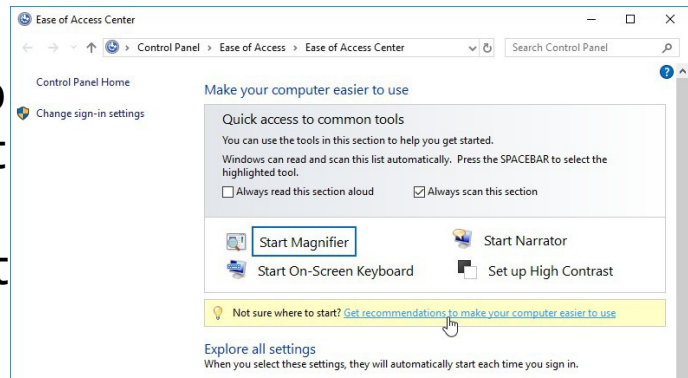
Ease of Access Center

Control Panel > Ease of Access > Ease of Access Center

Search Control Panel

Control Panel Home

Change sign-in settings

Make your computer easier to use

Quick access to common tools

You can use the tools in this section to help you get started.

Windows can read and scan this list automatically. Press the SPACEBAR to select the highlighted tool.

Always read this section aloud

Always scan this section

Start Magnifier

Start Narrator

Start On-Screen Keyboard

Set up High Contrast

Not sure where to start? Get recommendations to make your computer easier to use

Explore all settings

When you select these settings, they will automatically start each time you sign in.